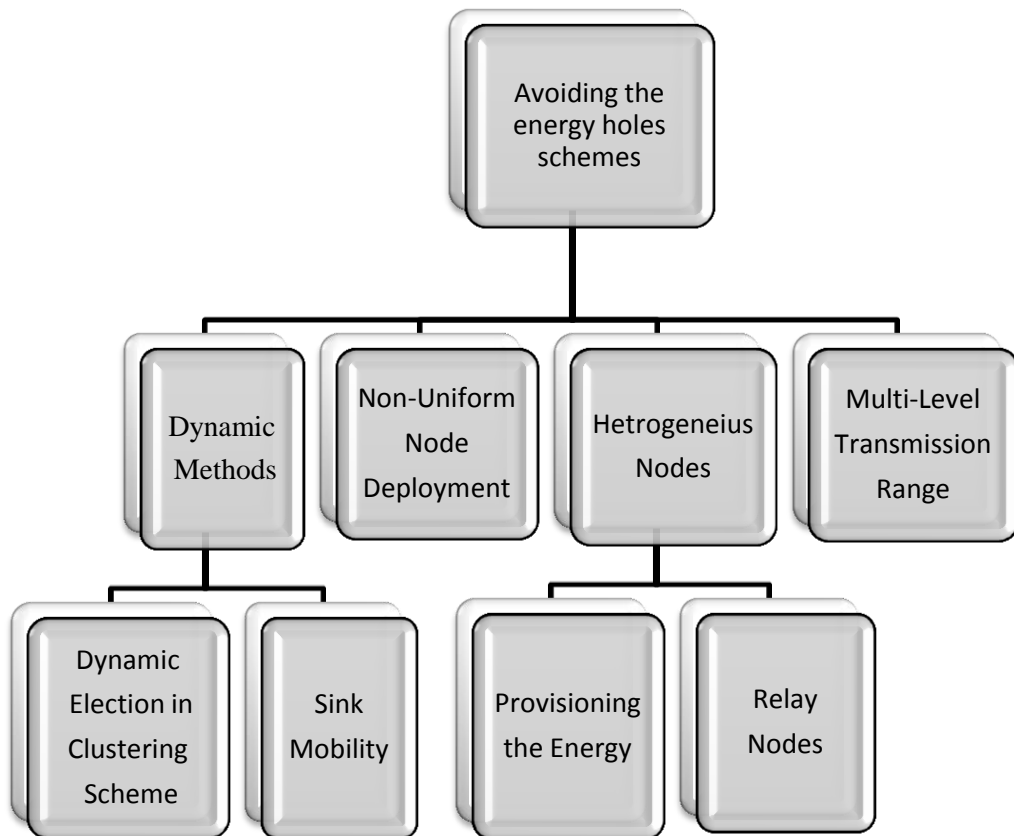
Avoiding the energy holes schemes

Dynamic Methods

Non-Uniform Node Deployment

Hetrogeneius Nodes

Multi-Level Transmission Range

Dynamic Election in Clustering Scheme

Sink Mobility

Provisioning the Energy

Relay Nodes